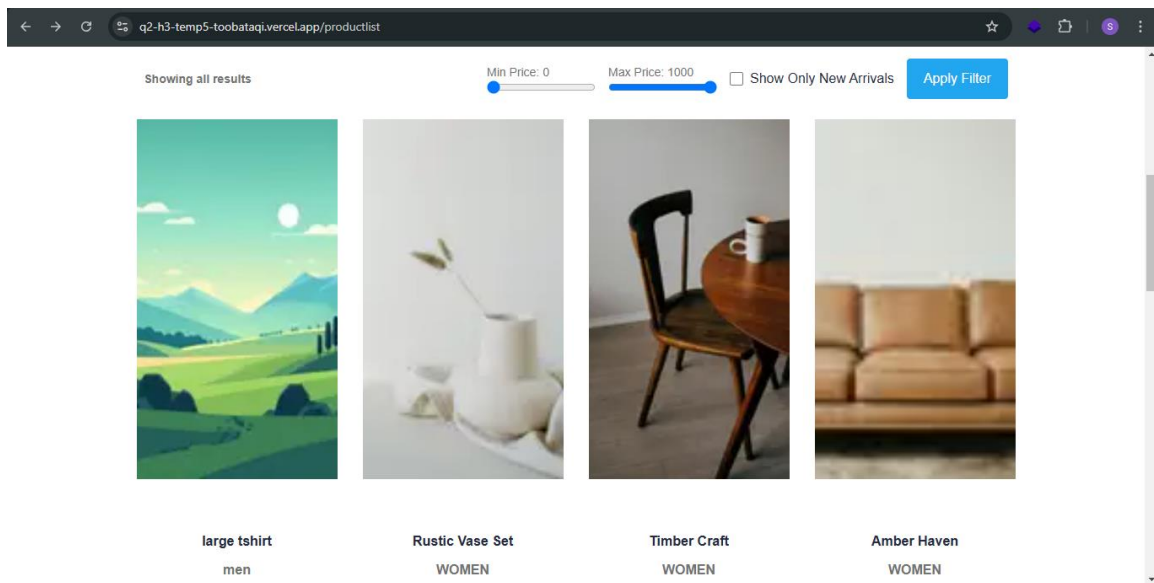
q2-h3-temp5-toobataqi.vercel.app/productlist

S

Showing all results

Min Price: 0

Max Price: 1000

Show Only New Arrivals

Apply Filter

large tshirt
men

Rustic Vase Set
WOMEN

Timber Craft
WOMEN

Amber Haven
WOMEN